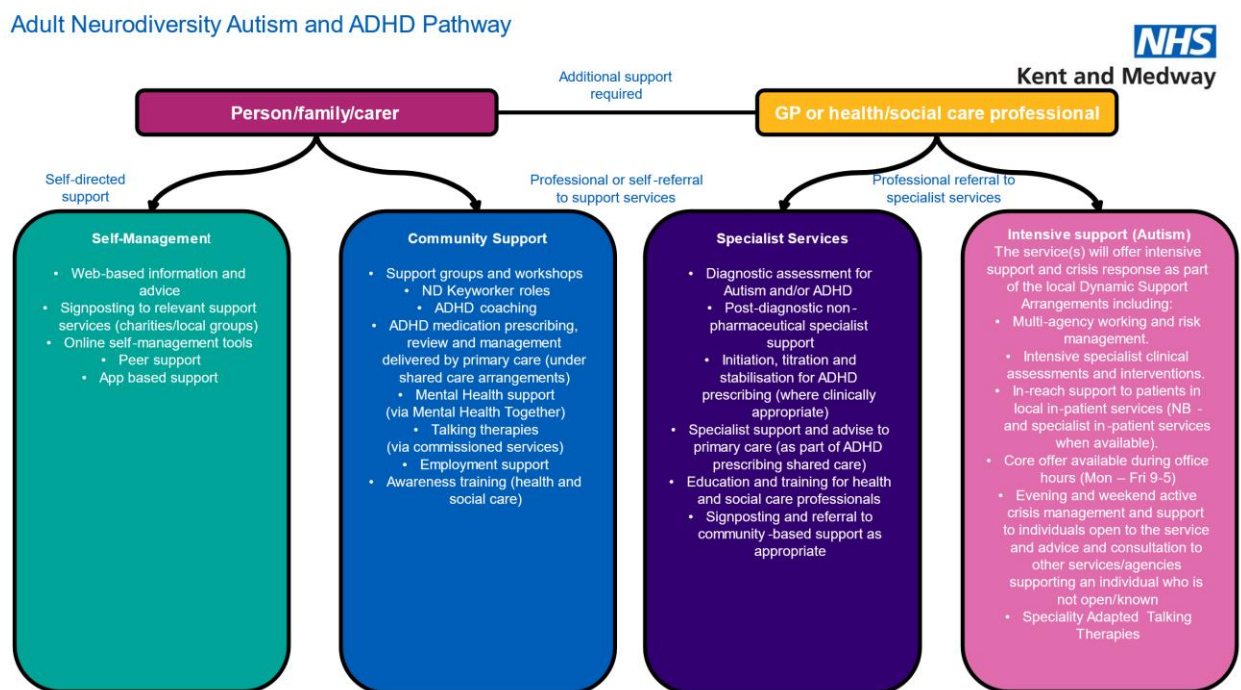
Adult Neurodiversity Autism and ADHD Pathway

NHS
Kent and Medway

Additional support required

Person/family/carer

GP or health/social care professional

Self-directed support

Professional or self-referral to support services

Professional referral to specialist services

Self-Management

- Web-based information and advice
- Signposting to relevant support services (charities/local groups)
- Online self-management tools
- Peer support
- App based support

Community Support

- Support groups and workshops
- ND Keyworker roles
- ADHD coaching
- ADHD medication prescribing, review and management delivered by primary care (under shared care arrangements)
- Mental Health support (via Mental Health Together)
- Talking therapies (via commissioned services)
- Employment support
- Awareness training (health and social care)

Specialist Services

- Diagnostic assessment for Autism and/or ADHD
- Post-diagnostic non-pharmaceutical specialist support
- Initiation, titration and stabilisation for ADHD prescribing (where clinically appropriate)
- Specialist support and advise to primary care (as part of ADHD prescribing shared care)
- Education and training for health and social care professionals
- Signposting and referral to community-based support as appropriate

Intensive support (Autism)
The service(s) will offer intensive support and crisis response as part of the local Dynamic Support Arrangements including:
- Multi-agency working and risk management.
- Intensive specialist clinical assessments and interventions.
- In-reach support to patients in local in-patient services (NB - and specialist in-patient services when available).
- Core offer available during office hours (Mon – Fri 9-5)
- Evening and weekend active crisis management and support to individuals open to the service and advice and consultation to other services/agencies supporting an individual who is not open/known
- Speciality Adapted Talking Therapies